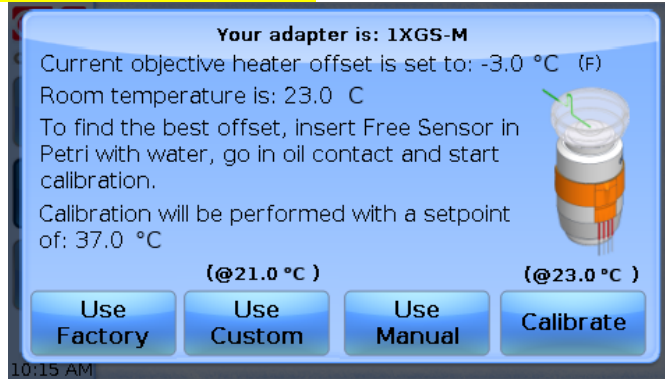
Your adapter is: 1XGS-M

Current objective heater offset is set to: -3.0 °C (F)

Room temperature is: 23.0 C

To find the best offset, insert Free Sensor in Petri with water, go in oil contact and start calibration.

Calibration will be performed with a setpoint of: 37.0 °C

(@21.0 °C )

(@23.0 °C )

Use Factory

Use Custom

Use Manual

Calibrate

10:15 AM